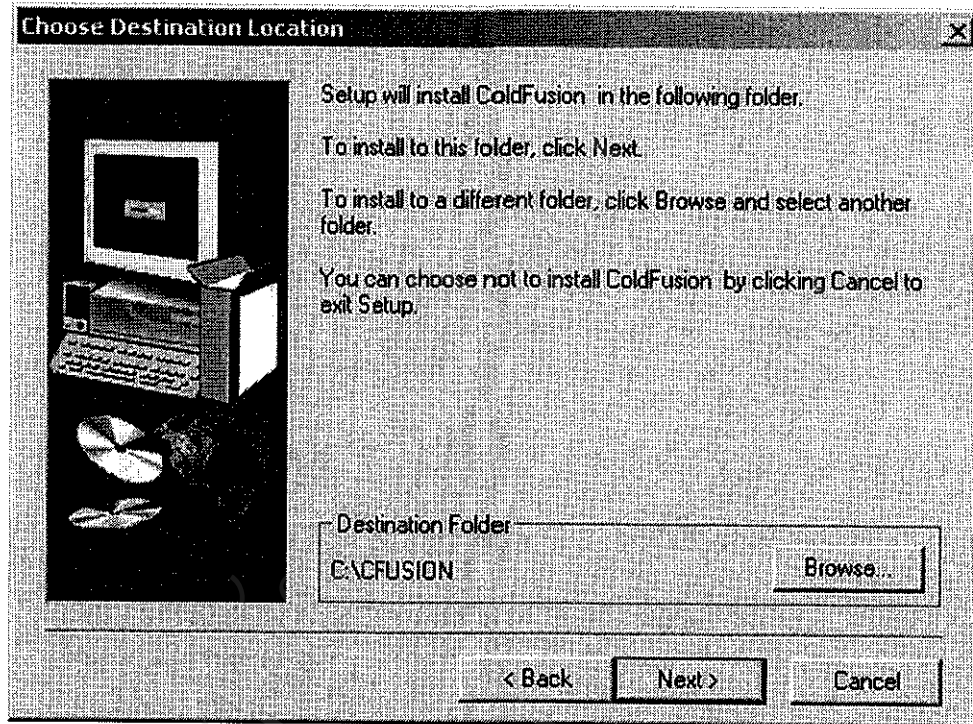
Choose Destination Location

Setup will install ColdFusion in the following folder.

To install to this folder, click Next.

To install to a different folder, click Browse and select another folder.

You can choose not to install ColdFusion by clicking Cancel to exit Setup.

Destination Folder

C:\CFUSION

Browse...

< Back

Next >

Cancel